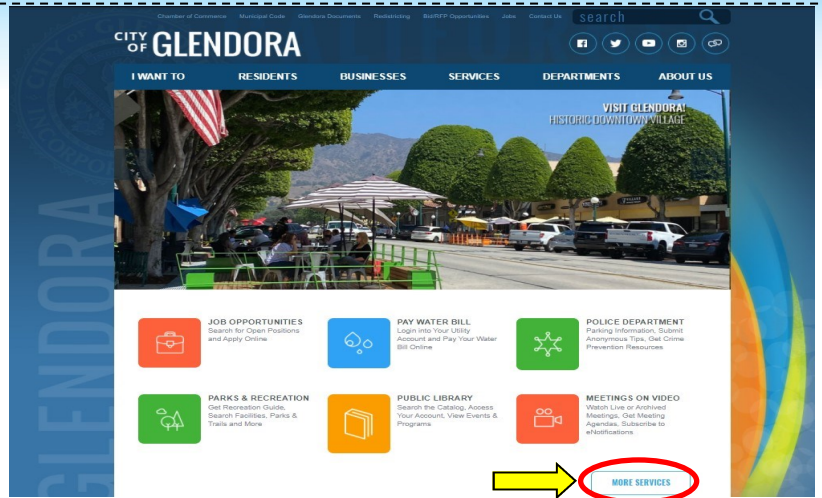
Chamber of Commerce Municipal Code Glendora Documents Redistricting Bid/RFP Opportunities Jobs Contact Us search

CITY OF GLENDORA

I WANT TO RESIDENTS BUSINESSES SERVICES DEPARTMENTS ABOUT US

VISIT GLENDORA!
HISTORIC DOWNTOWN VILLAGE

JOB OPPORTUNITIES
Search for Open Positions and Apply Online

PAY WATER BILL
Login into Your Utility Account and Pay Your Water Bill Online

POLICE DEPARTMENT
Parking Information, Submit Anonymous Tips, Get Crime Prevention Resources

PARKS & RECREATION
Get Recreation Guide, Search Facilities, Parks & Trails and More

PUBLIC LIBRARY
Search the Catalog, Access Your Account, View Events & Programs

MEETINGS ON VIDEO
Watch Live or Archived Meetings, Get Meeting Agendas, Subscribe to eNotifications

MORE SERVICES

GLENDORA